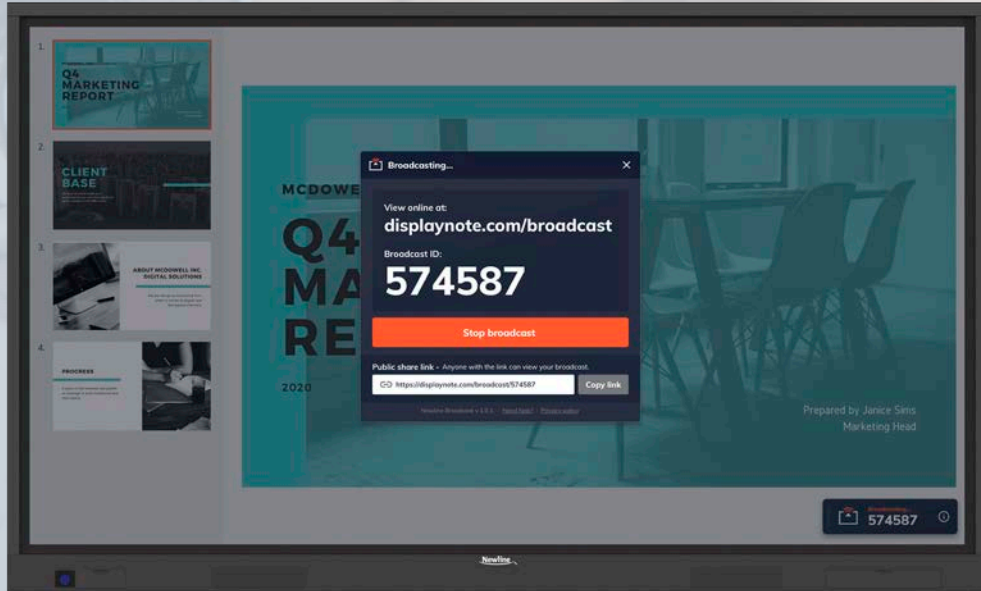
1.
Q4 MARKETING REPORT

2.
CLIENT BASE

3.
ABOUT MCDOWELL INC. DIGITAL SOLUTIONS

4.
PROCESS

MCDOWE

Q4
MA
RE

2020

Prepared by Janice Sims
Marketing Head

Broadcasting...

View online at:
displaynote.com/broadcast

Broadcast ID:
574587

Stop broadcast

Public share link - Anyone with the link can view your broadcast.

https://displaynote.com/broadcast/574587

Copy link

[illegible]

Broadcasting...
574587

Newline